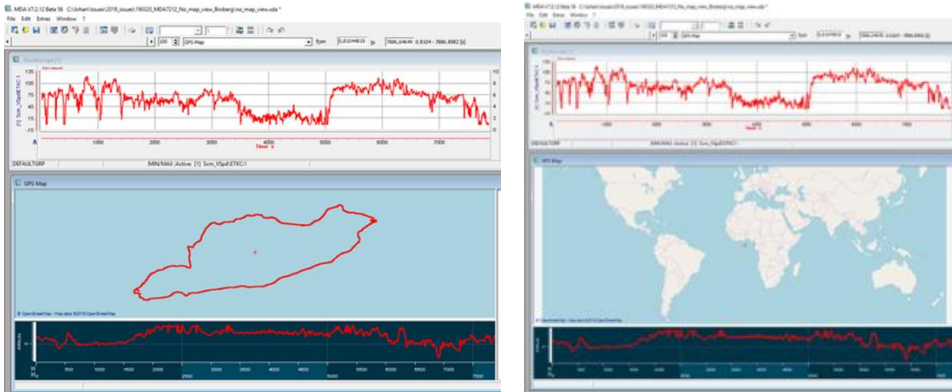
MDA V7.2.12 Beta 56 C:\Users\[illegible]\2019_issues\190520_MDA7212_No_map_view_Broberg\no_map_view.xda *
File Edit Extras Window ?
100 GPS-Map Sync 0.0124 - 7886.8962 [s]
Oscilloscope [1]
40 35 30 25 20 15 10 5 0 -5 -10 -15
10 8 6 4 2 0
1000 2000 3000 4000 5000 6000 7000
Time s
DEFAULTGRP MIN/MAX Active [1] Scm_VSpd\ETKC:1
GPS-Map
© OpenStreetMap - Map data ©2019 OpenStreetMap
500 1000 1500 2000 2500 3000 3500 4000 4500 5000 5500 6000 6500 7000 7500

MDA V7.2.12 Beta 56 C:\Users\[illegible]\2019_issues\190520_MDA7212_No_map_view_Broberg\no_map_view.xda *
File Edit Extras Window ?
100 GPS-Map Sync 0.0124 - 7886.8962 [s]
Oscilloscope [1]
1000 2000 3000 4000 5000 6000 7000
Time s
DEFAULTGRP MIN/MAX Active [1] Scm_VSpd\ETKC:1
GPS-Map
© OpenStreetMap - Map data ©2019 OpenStreetMap